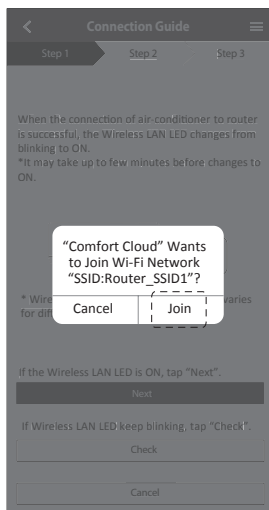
<

Connection Guide

Step 1

Step 2

Step 3

When the connection of air-conditioner to router is successful, the Wireless LAN LED changes from blinking to ON.

*It may take up to few minutes before changes to ON.

"Comfort Cloud" Wants to Join Wi-Fi Network "SSID:Router_SSID1"?

Cancel

Join

* Wire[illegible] varies for dif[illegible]

If the Wireless LAN LED is ON, tap "Next".

Next

If Wireless LAN LED keep blinking, tap "Check".

Check

Cancel